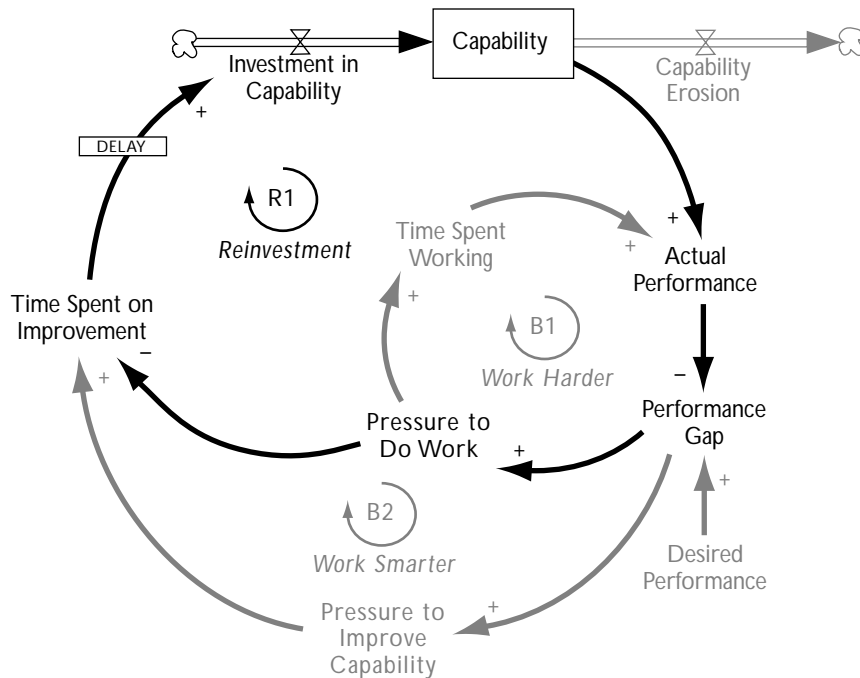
Investment in Capability

Capability

Capability Erosion

+

DELAY

R1

Reinvestment

Time Spent Working

+

+

Actual Performance

Time Spent on Improvement

−

+

B1

Work Harder

−

+

Pressure to Do Work

+

Performance Gap

+

B2

Work Smarter

Desired Performance

+

Pressure to Improve Capability